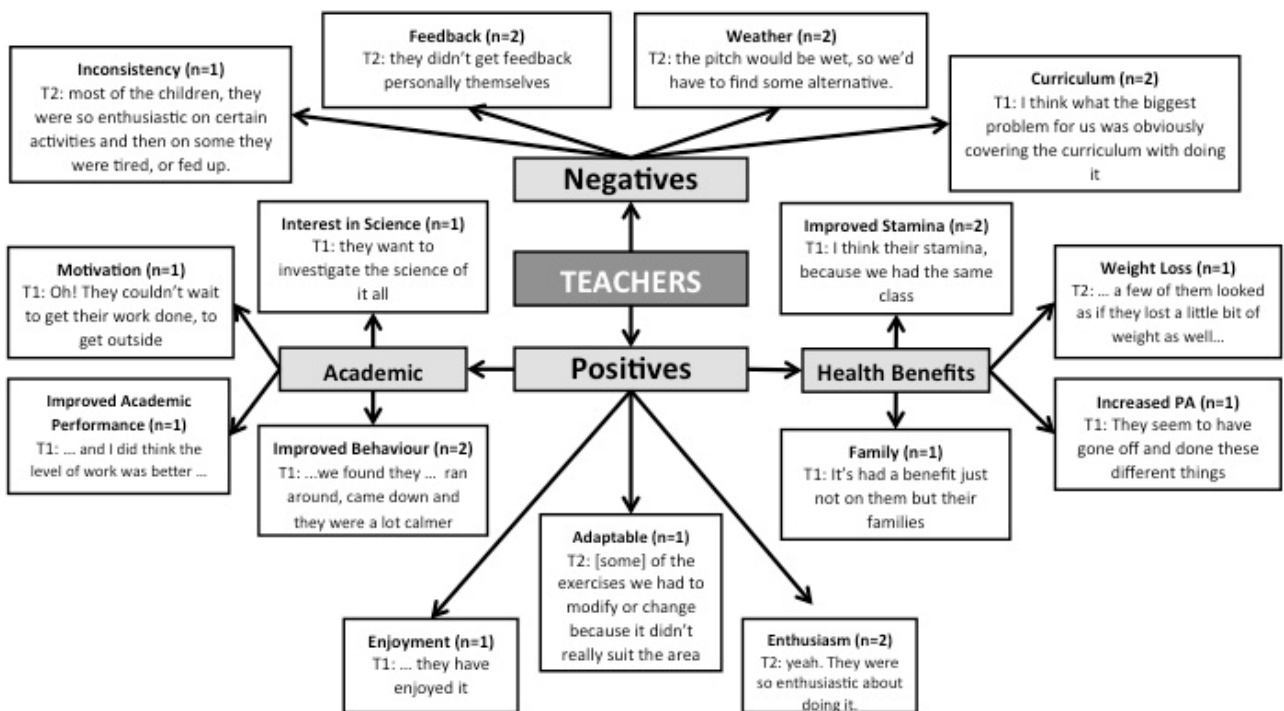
Feedback (n=2)
T2: they didn't get feedback personally themselves

Weather (n=2)
T2: the pitch would be wet, so we'd have to find some alternative.

Inconsistency (n=1)
T2: most of the children, they were so enthusiastic on certain activities and then on some they were tired, or fed up.

Curriculum (n=2)
T1: I think what the biggest problem for us was obviously covering the curriculum with doing it

Negatives

Interest in Science (n=1)
T1: they want to investigate the science of it all

TEACHERS

Improved Stamina (n=2)
T1: I think their stamina, because we had the same class

Motivation (n=1)
T1: Oh! They couldn't wait to get their work done, to get outside

Weight Loss (n=1)
T2: ... a few of them looked as if they lost a little bit of weight as well...

Academic

Positives

Health Benefits

Improved Academic Performance (n=1)
T1: ... and I did think the level of work was better ...

Improved Behaviour (n=2)
T1: ...we found they ... ran around, came down and they were a lot calmer

Family (n=1)
T1: It's had a benefit just not on them but their families

Increased PA (n=1)
T1: They seem to have gone off and done these different things

Adaptable (n=1)
T2: [some] of the exercises we had to modify or change because it didn't really suit the area

Enjoyment (n=1)
T1: ... they have enjoyed it

Enthusiasm (n=2)
T2: yeah. They were so enthusiastic about doing it.